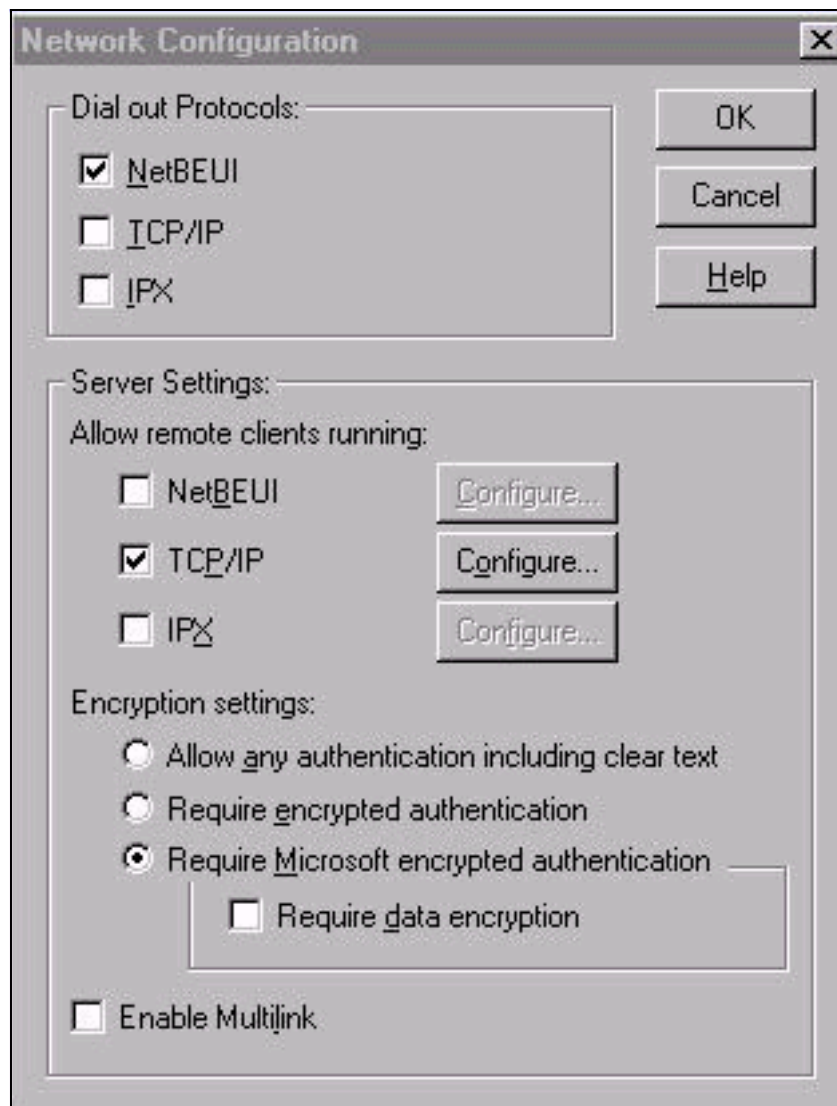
Network Configuration

Dial out Protocols:

NetBEUI

TCP/IP

IPX

OK

Cancel

Help

Server Settings:

Allow remote clients running:

NetBEUI

Configure...

TCP/IP

Configure...

IPX

Configure...

Encryption settings:

Allow any authentication including clear text

Require encrypted authentication

Require Microsoft encrypted authentication

Require data encryption

Enable Multilink